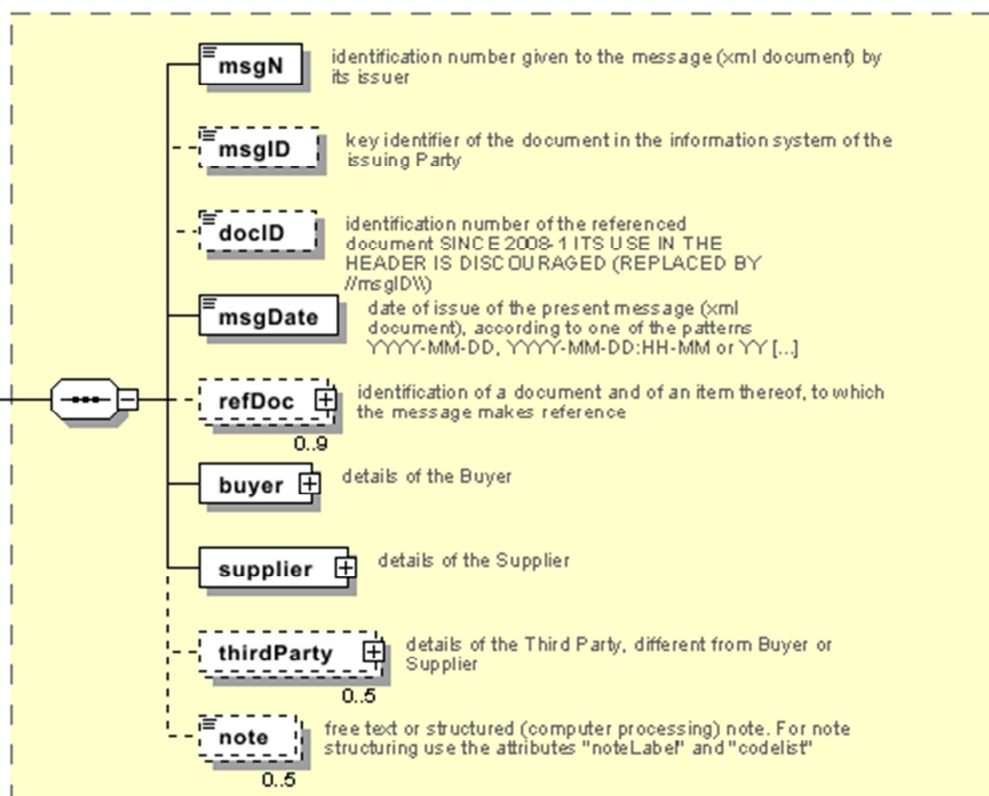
msgN identification number given to the message (xml document) by its issuer

msgID key identifier of the document in the information system of the issuing Party

docID identification number of the referenced document SINCE 2008-1 ITS USE IN THE HEADER IS DISCOURAGED (REPLACED BY //msgID\\)

msgDate date of issue of the present message (xml document), according to one of the patterns YYYY-MM-DD, YYYY-MM-DD:HH-MM or YY [...]

refDoc identification of a document and of an item thereof, to which the message makes reference
0..9

buyer details of the Buyer

supplier details of the Supplier

thirdParty details of the Third Party, different from Buyer or Supplier
0..5

note free text or structured (computer processing) note. For note structuring use the attributes "noteLabel" and "codelist"
0..5